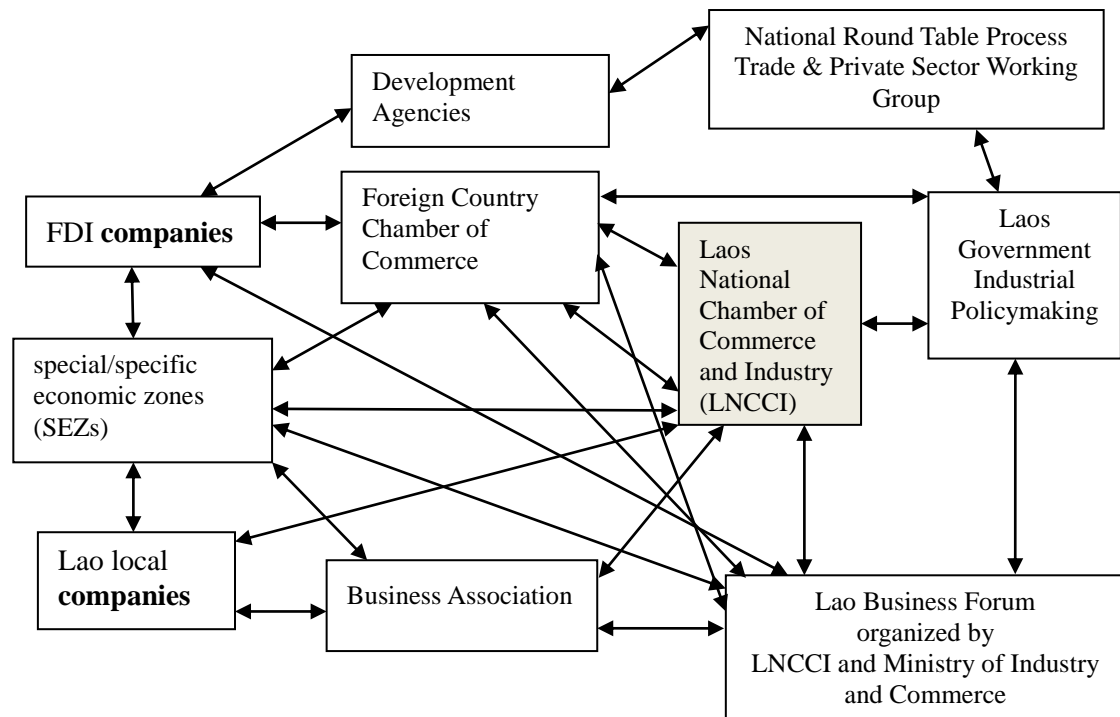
National Round Table Process Trade & Private Sector Working Group

Development Agencies

FDI **companies**

Foreign Country Chamber of Commerce

Laos Government Industrial Policymaking

Laos National Chamber of Commerce and Industry (LNCCI)

special/specific economic zones (SEZs)

Lao local **companies**

Business Association

Lao Business Forum organized by LNCCI and Ministry of Industry and Commerce